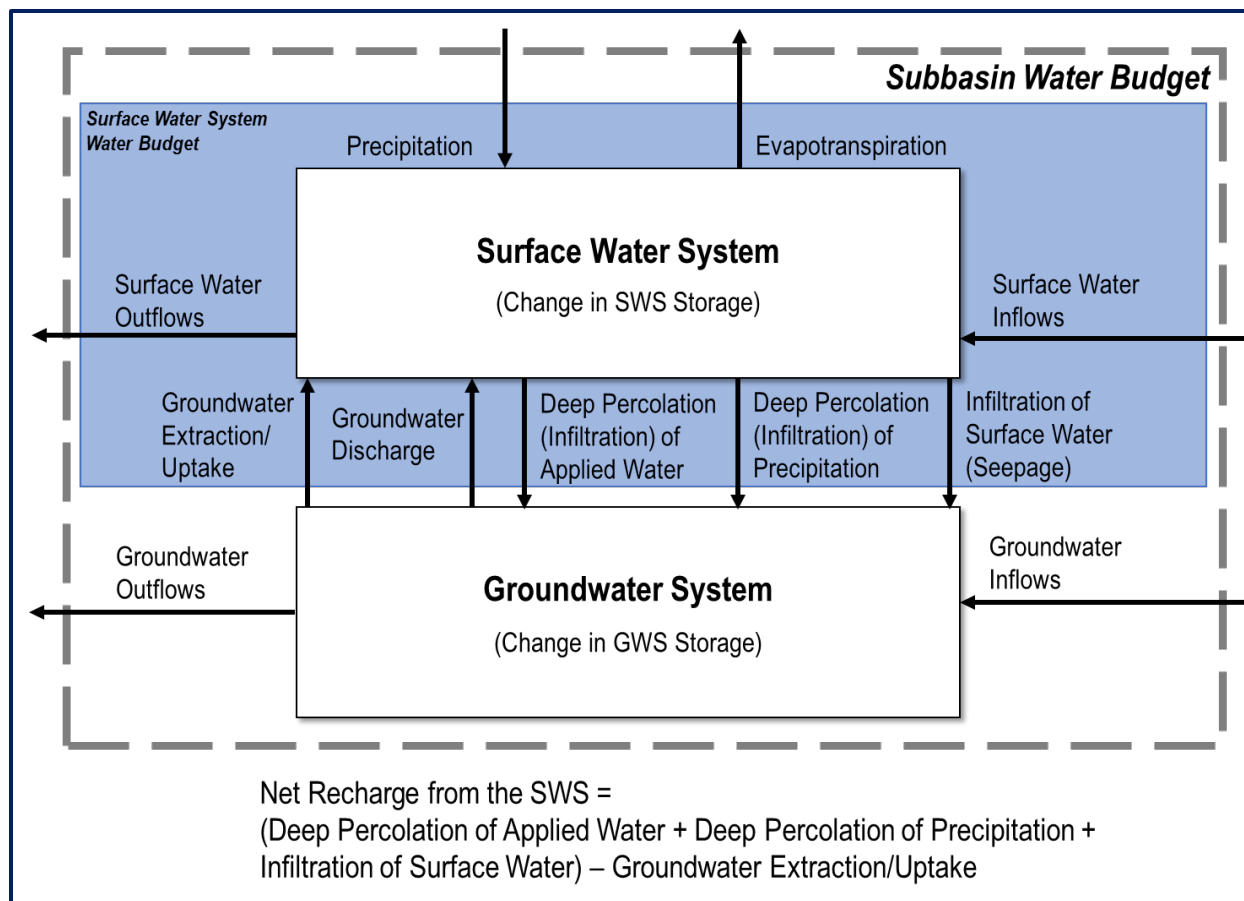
Subbasin Water Budget

Surface Water System Water Budget

Precipitation

Evapotranspiration

Surface Water System

(Change in SWS Storage)

Surface Water Outflows

Surface Water Inflows

Groundwater Extraction/ Uptake

Groundwater Discharge

Deep Percolation (Infiltration) of Applied Water

Deep Percolation (Infiltration) of Precipitation

Infiltration of Surface Water (Seepage)

Groundwater Outflows

Groundwater Inflows

Groundwater System

(Change in GWS Storage)

Net Recharge from the SWS = (Deep Percolation of Applied Water + Deep Percolation of Precipitation + Infiltration of Surface Water) – Groundwater Extraction/Uptake